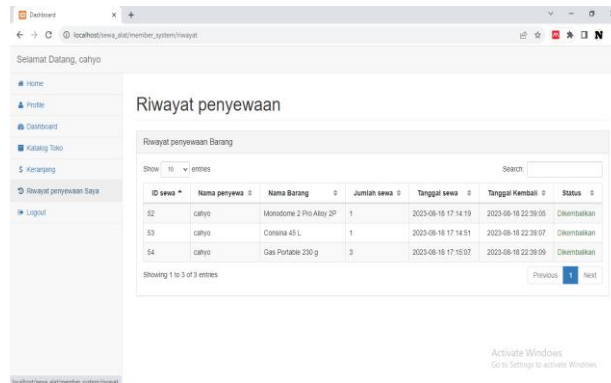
Dashboard
localhost/sewa_alat/member_system/riwayat

Selamat Datang, cahyo

Home
Profile
Dashboard
Katalog Toko
Keranjang
Riwayat penyewaan Saya
Logout

Riwayat penyewaan

Riwayat penyewaan Barang

Show 10 entries

Search:

| ID sewa | Nama penyewa | Nama Barang | Jumlah sewa | Tanggal sewa | Tanggal Kembali | Status |
|---|---|---|---|---|---|---|
| 52 | cahyo | Monodome 2 Pro Alloy 2P | 1 | 2023-08-18 17:14:19 | 2023-08-18 22:39:05 | Dikembalikan |
| 53 | cahyo | Consina 45 L | 1 | 2023-08-18 17:14:51 | 2023-08-18 22:39:07 | Dikembalikan |
| 54 | cahyo | Gas Portable 230 g | 3 | 2023-08-18 17:15:07 | 2023-08-18 22:39:09 | Dikembalikan |

Showing 1 to 3 of 3 entries

Previous 1 Next

Activate Windows
Go to Settings to activate Windows.

localhost/sewa_alat/member_system/riwayat